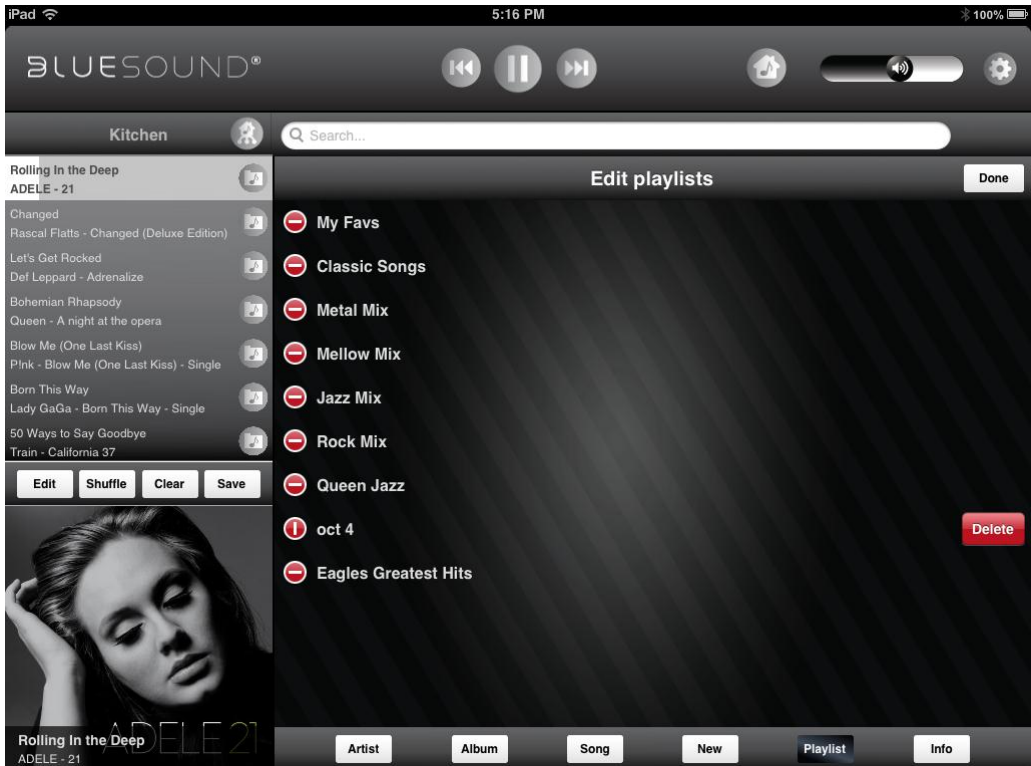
iPad
5:16 PM
100%

BLUESOUND®

Kitchen

Search...

Rolling In the Deep
ADELE - 21

Changed
Rascal Flatts - Changed (Deluxe Edition)

Let's Get Rocked
Def Leppard - Adrenalize

Bohemian Rhapsody
Queen - A night at the opera

Blow Me (One Last Kiss)
P!nk - Blow Me (One Last Kiss) - Single

Born This Way
Lady GaGa - Born This Way - Single

50 Ways to Say Goodbye
Train - California 37

Edit Shuffle Clear Save

ADELE 21

Rolling In the Deep
ADELE - 21

Edit playlists

Done

My Favs

Classic Songs

Metal Mix

Mellow Mix

Jazz Mix

Rock Mix

Queen Jazz

oct 4

Delete

Eagles Greatest Hits

Artist Album Song New Playlist Info